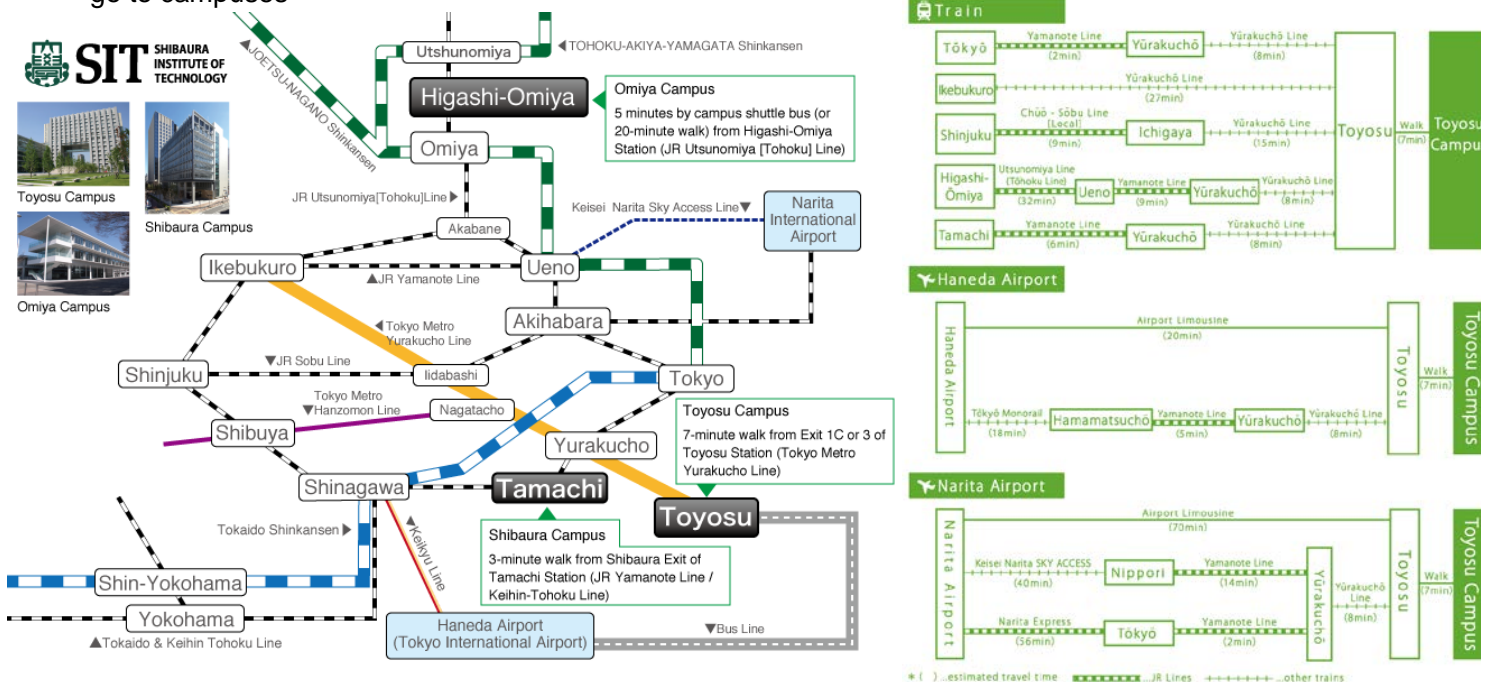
go to campuses

SIT SHIBAURA INSTITUTE OF TECHNOLOGY

Toyosu Campus

Shibaura Campus

Omiya Campus

JOETSU-NAGANO Shinkansen

Utsunomiya

TOHOKU-AKIYA-YAMAGATA Shinkansen

Higashi-Omiya

Omiya Campus
5 minutes by campus shuttle bus (or 20-minute walk) from Higashi-Omiya Station (JR Utsunomiya [Tohoku] Line)

Omiya

JR Utsunomiya[Tohoku]Line

Keisei Narita Sky Access Line

Narita International Airport

Akabane

Ikebukuro

JR Yamanote Line

Ueno

Tokyo Metro Yurakucho Line

Akihabara

JR Sobu Line

Shinjuku

Iidabashi

Tokyo

Tokyo Metro Hanzomon Line

Nagatacho

Shibuya

Toyosu Campus
7-minute walk from Exit 1C or 3 of Toyosu Station (Tokyo Metro Yurakucho Line)

Yurakucho

Shinagawa

Tamachi

Toyosu

Tokaido Shinkansen

Keikyu Line

Shibaura Campus
3-minute walk from Shibaura Exit of Tamachi Station (JR Yamanote Line / Keihin-Tohoku Line)

Shin-Yokohama

Yokohama

Tokaido & Keihin Tohoku Line

Haneda Airport (Tokyo International Airport)

Bus Line

Train

Tōkyō — Yamanote Line (2min) — Yūrakuchō — Yūrakuchō Line (8min)

Ikebukuro — Yūrakuchō Line (27min)

Shinjuku — Chūō · Sōbu Line [Local] (9min) — Ichigaya — Yūrakuchō Line (15min)

Higashi-Ōmiya — Utsunomiya Line (Tōhoku Line) (32min) — Ueno — Yamanote Line (9min) — Yūrakuchō — Yūrakuchō Line (8min)

Tamachi — Yamanote Line (6min) — Yūrakuchō — Yūrakuchō Line (8min)

Toyosu — Walk (7min) — Toyosu Campus

Haneda Airport

Haneda Airport — Airport Limousine (20min) — Toyosu

Tōkyō Monorail (18min) — Hamamatsuchō — Yamanote Line (5min) — Yūrakuchō — Yūrakuchō Line (8min)

Walk (7min) Toyosu Campus

Narita Airport

Narita Airport — Airport Limousine (70min) — Toyosu

Keisei Narita SKY ACCESS (40min) — Nippori — Yamanote Line (14min) — Yūrakuchō

Narita Express (56min) — Tōkyō — Yamanote Line (2min)

Yūrakuchō Line (8min)

Walk (7min) Toyosu Campus

* ( )...estimated travel time ...JR Lines ...other trains